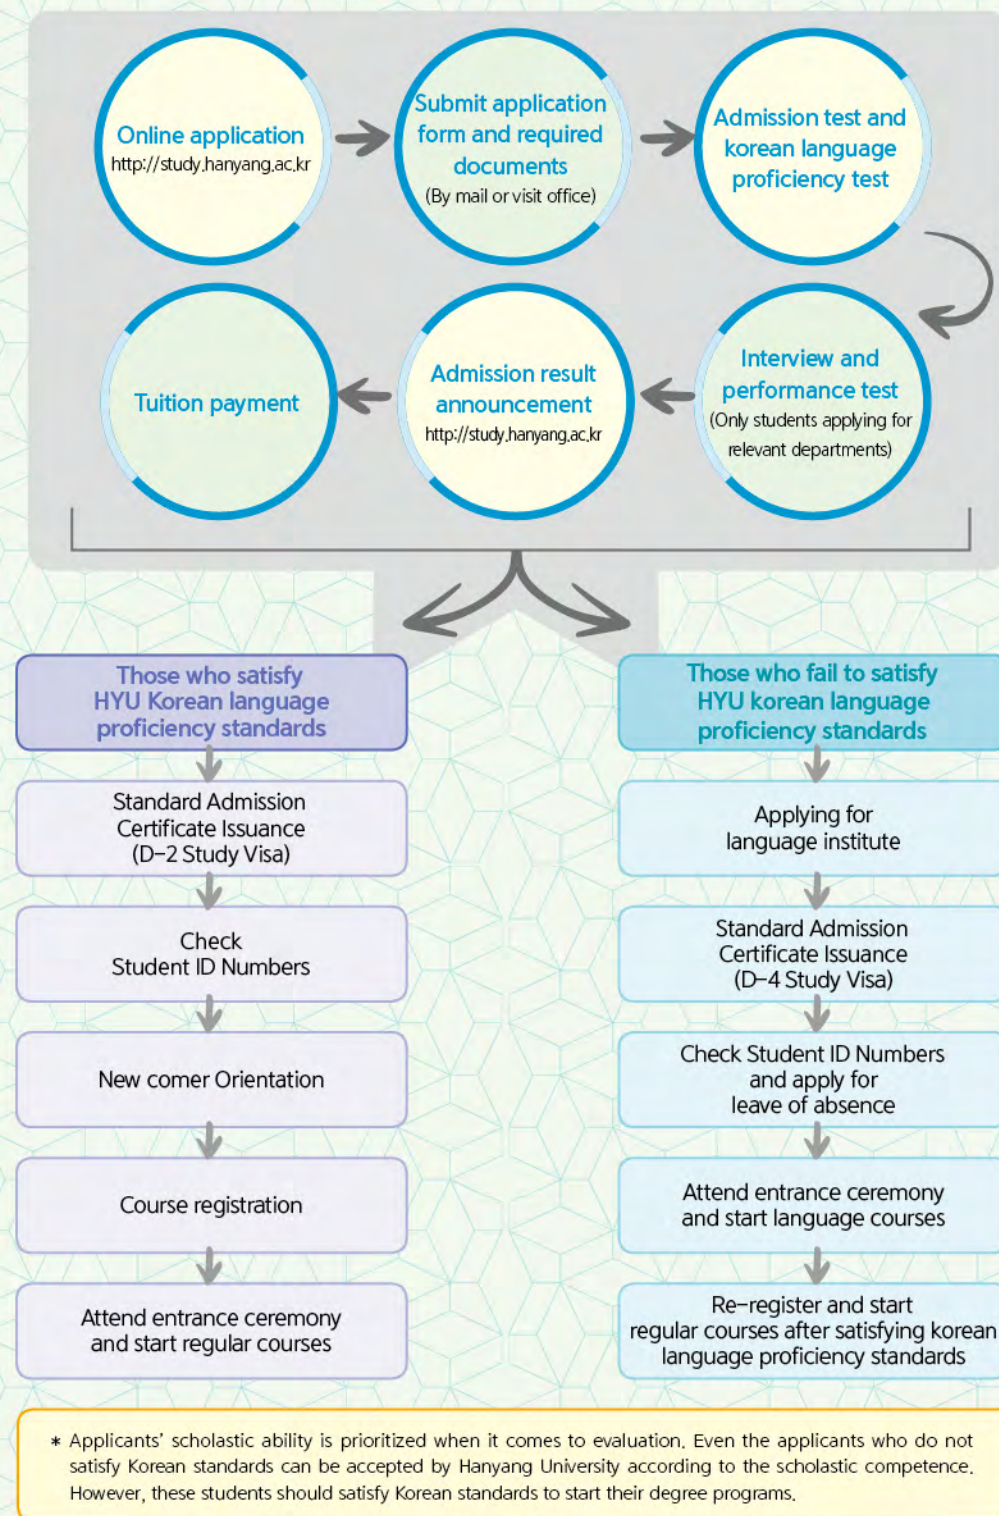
Online application
http://study.hanyang.ac.kr

Submit application form and required documents
(By mail or visit office)

Admission test and korean language proficiency test

Interview and performance test
(Only students applying for relevant departments)

Admission result announcement
http://study.hanyang.ac.kr

Tuition payment

Those who satisfy HYU Korean language proficiency standards

Standard Admission Certificate Issuance (D-2 Study Visa)

Check Student ID Numbers

New comer Orientation

Course registration

Attend entrance ceremony and start regular courses

Those who fail to satisfy HYU korean language proficiency standards

Applying for language institute

Standard Admission Certificate Issuance (D-4 Study Visa)

Check Student ID Numbers and apply for leave of absence

Attend entrance ceremony and start language courses

Re-register and start regular courses after satisfying korean language proficiency standards

* Applicants' scholastic ability is prioritized when it comes to evaluation. Even the applicants who do not satisfy Korean standards can be accepted by Hanyang University according to the scholastic competence. However, these students should satisfy Korean standards to start their degree programs.